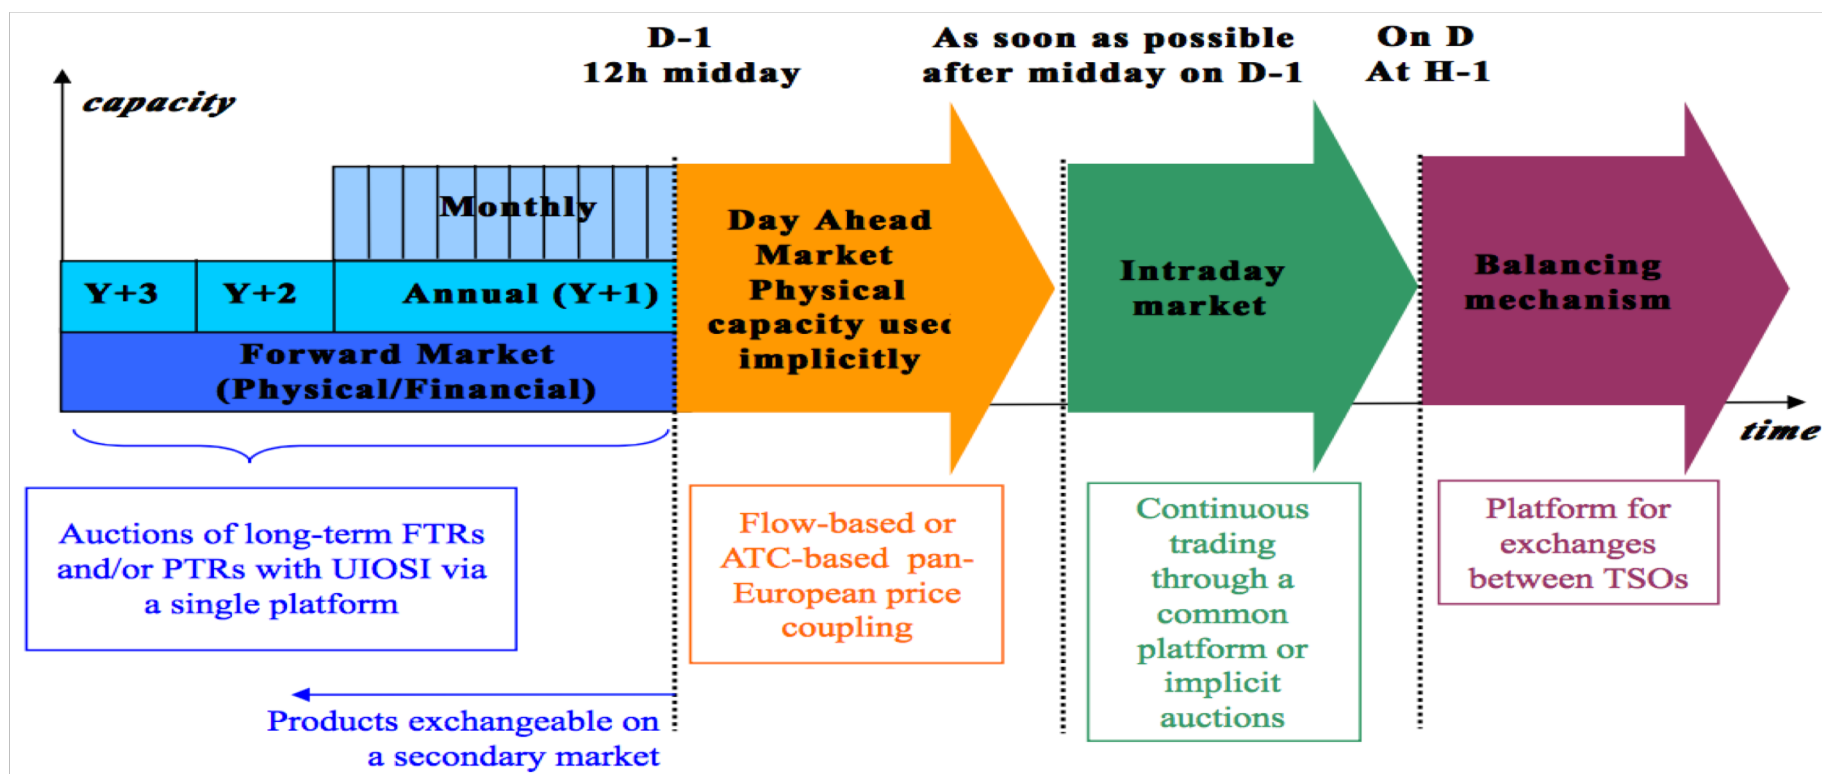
D-1
12h midday

As soon as possible
after midday on D-1

On D
At H-1

capacity

Monthly

Y+3

Y+2

Annual (Y+1)

Forward Market
(Physical/Financial)

Day Ahead
Market
Physical
capacity usec
implicitly

Intraday
market

Balancing
mechanism

time

Auctions of long-term FTRs and/or PTRs with UIOSI via a single platform

Flow-based or ATC-based pan-European price coupling

Continuous trading through a common platform or implicit auctions

Platform for exchanges between TSOs

Products exchangeable on a secondary market